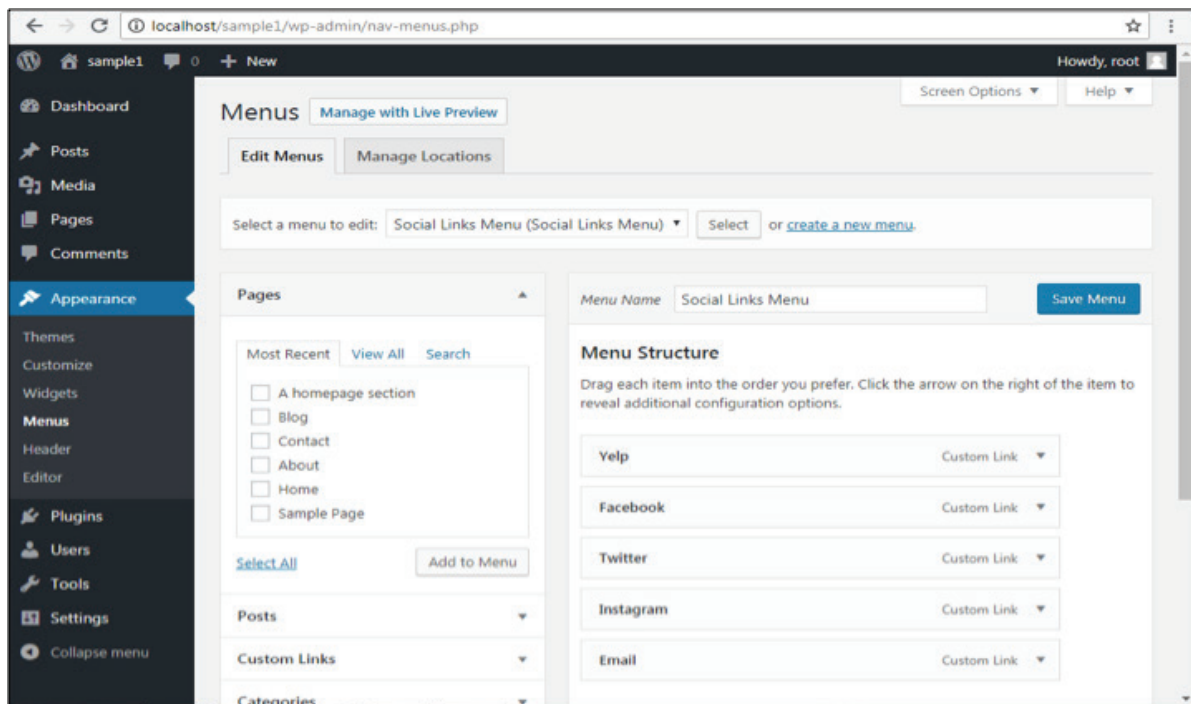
localhost/sample1/wp-admin/nav-menus.php

sample1 0 + New Howdy, root

Dashboard
Posts
Media
Pages
Comments
Appearance
Themes
Customize
Widgets
Menus
Header
Editor
Plugins
Users
Tools
Settings
Collapse menu

Screen Options ▼ Help ▼

Menus Manage with Live Preview

Edit Menus Manage Locations

Select a menu to edit: Social Links Menu (Social Links Menu) ▼ Select or create a new menu.

Pages

Most Recent View All Search

A homepage section
Blog
Contact
About
Home
Sample Page

Select All Add to Menu

Posts
Custom Links
Categories

Menu Name Social Links Menu Save Menu

Menu Structure

Drag each item into the order you prefer. Click the arrow on the right of the item to reveal additional configuration options.

| | |
|---|---|
| Yelp | Custom Link ▼ |
| Facebook | Custom Link ▼ |
| Twitter | Custom Link ▼ |
| Instagram | Custom Link ▼ |
| Email | Custom Link ▼ |